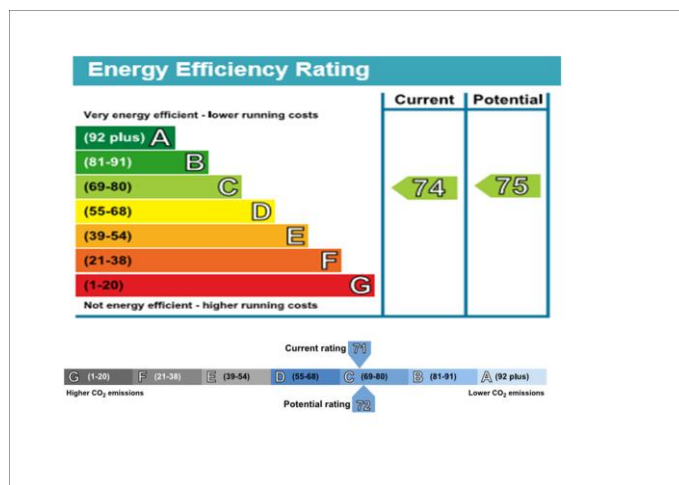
Energy Efficiency Rating

| | Current | Potential |
|---|---|---|
| Very energy efficient - lower running costs | | |
| (92 plus) A | | |
| (81-91) B | | |
| (69-80) C | 74 | 75 |
| (55-68) D | | |
| (39-54) E | | |
| (21-38) F | | |
| (1-20) G | | |
| Not energy efficient - higher running costs | | |

Current rating 71

G (1-20) F (21-38) E (39-54) D (55-68) C (69-80) B (81-91) A (92 plus)

Higher $CO_2$ emissions

Lower $CO_2$ emissions

Potential rating 72